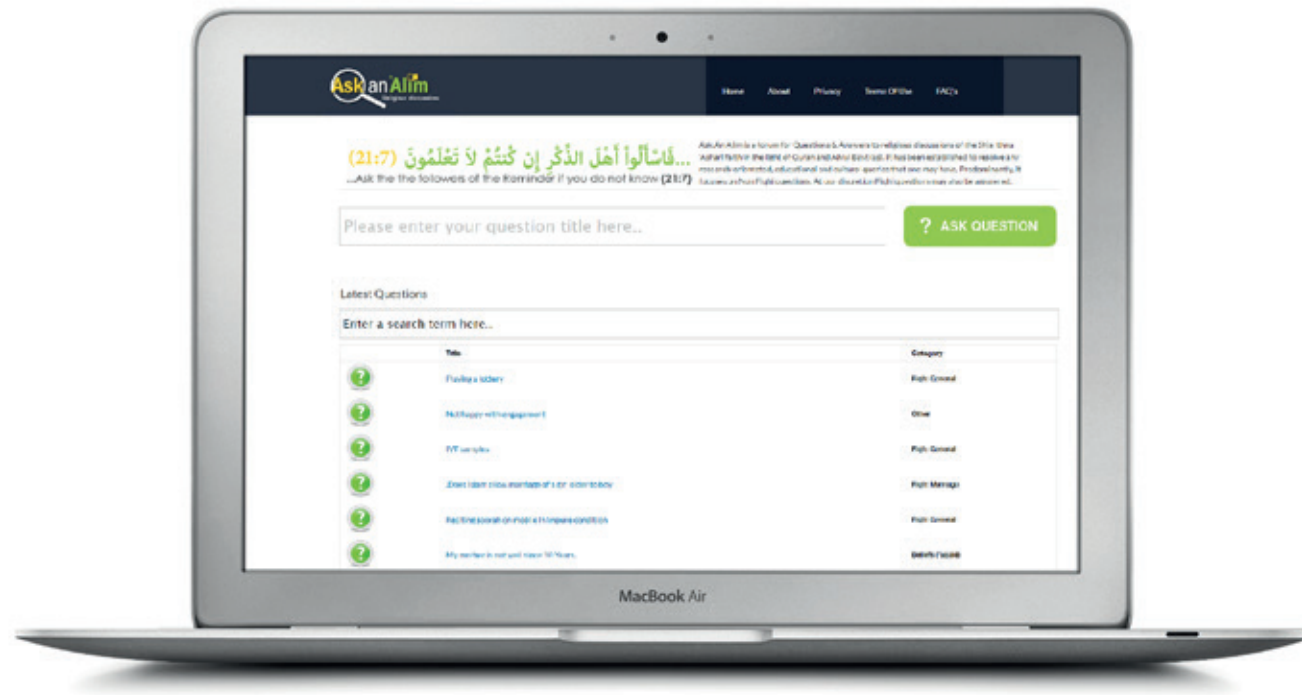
Ask an Alim
Religious discussions

Home About Privacy Terms Of Use FAQ's

...فَاسْأَلُواْ أَهْلَ الذِّكْرِ إِن كُنتُمْ لاَ تَعْلَمُونَ (21:7)
...Ask the the followers of the Reminder if you do not know (21:7)

Ask An Alim is a forum for Questions & Answers to religious discussions of the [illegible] Ashari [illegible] in the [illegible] of Quran and Ahlul Bayt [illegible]. It has been established to resolve a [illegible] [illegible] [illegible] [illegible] question that one may have. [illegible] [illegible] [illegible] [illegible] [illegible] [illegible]

Please enter your question title here..

? ASK QUESTION

Latest Questions

Enter a search term here..

| | Title | Category |
|---|---|---|
| | Playing a lottery | Fiqh: General |
| | Not happy with engagement | Other |
| | IVF samples | Fiqh: General |
| | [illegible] | Fiqh: Marriage |
| | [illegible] | Fiqh: General |
| | My mother is not well since 10 Years. | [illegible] |

MacBook Air